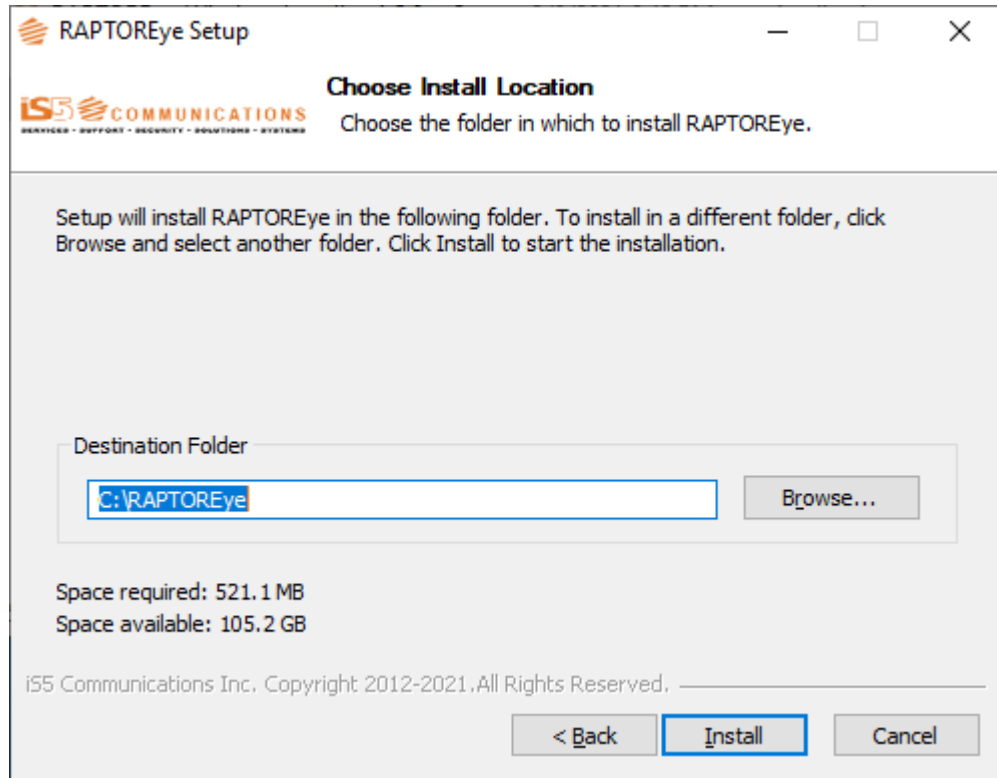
RAPTOREye Setup

Choose Install Location

Choose the folder in which to install RAPTOREye.

iS5 COMMUNICATIONS
SERVICES • SUPPORT • SECURITY • SOLUTIONS • SYSTEMS

Setup will install RAPTOREye in the following folder. To install in a different folder, click Browse and select another folder. Click Install to start the installation.

Destination Folder

C:\RAPTOREye

Browse...

Space required: 521.1 MB
Space available: 105.2 GB

iS5 Communications Inc. Copyright 2012-2021.All Rights Reserved.

< Back

Install

Cancel